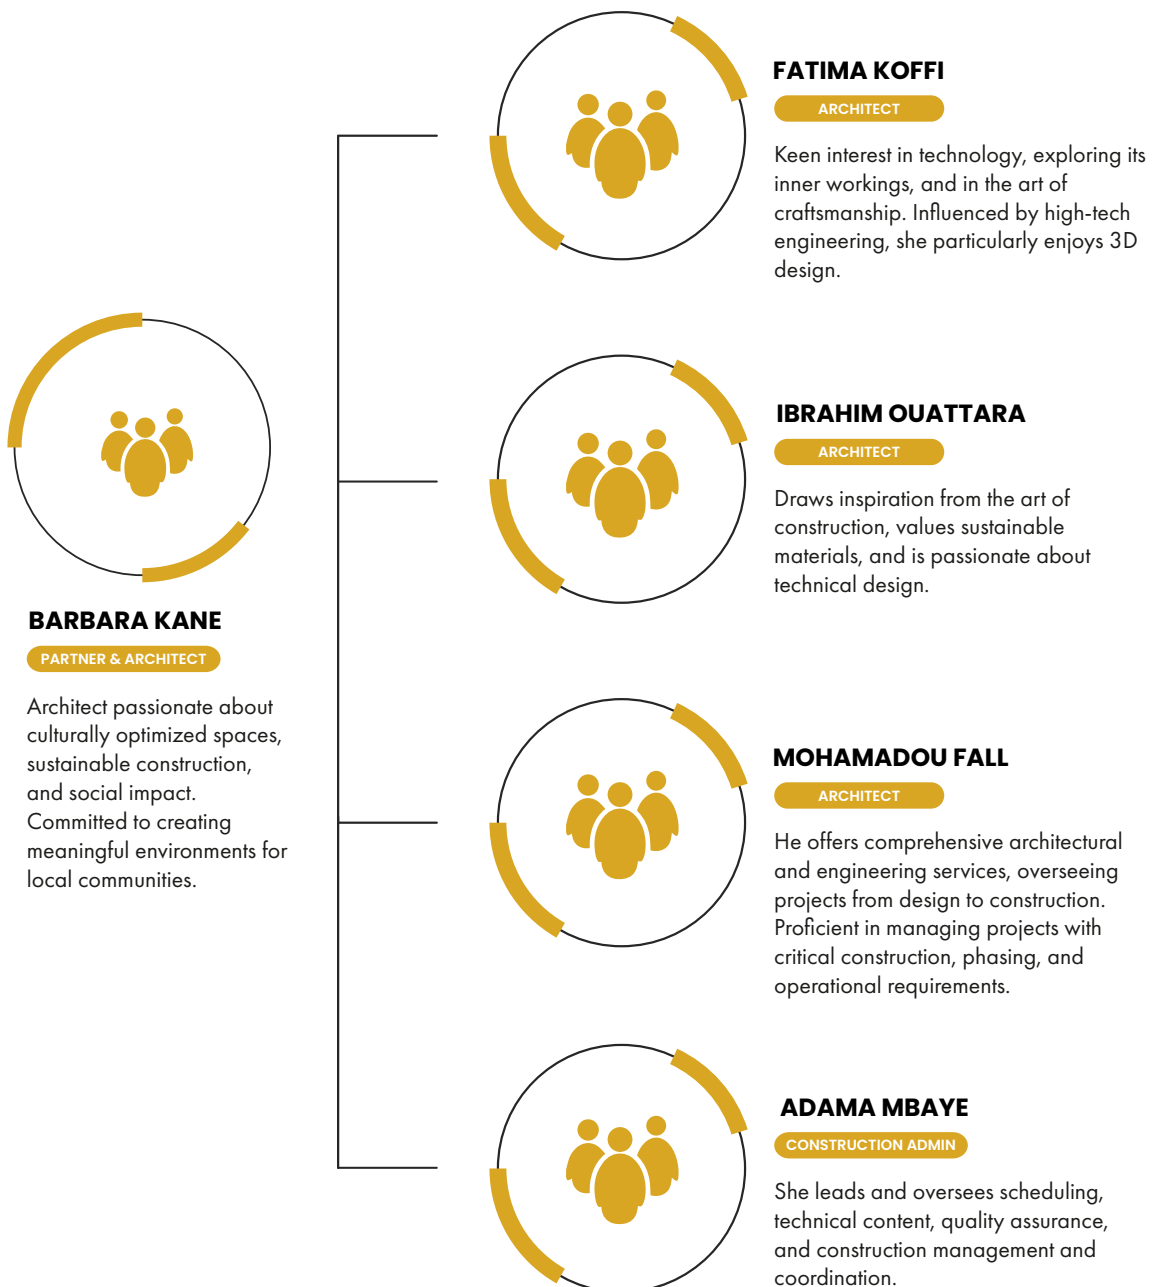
BARBARA KANE

PARTNER & ARCHITECT

Architect passionate about culturally optimized spaces, sustainable construction, and social impact. Committed to creating meaningful environments for local communities.

FATIMA KOFFI

ARCHITECT

Keen interest in technology, exploring its inner workings, and in the art of craftsmanship. Influenced by high-tech engineering, she particularly enjoys 3D design.

IBRAHIM OUATTARA

ARCHITECT

Draws inspiration from the art of construction, values sustainable materials, and is passionate about technical design.

MOHAMADOU FALL

ARCHITECT

He offers comprehensive architectural and engineering services, overseeing projects from design to construction. Proficient in managing projects with critical construction, phasing, and operational requirements.

ADAMA MBAYE

CONSTRUCTION ADMIN

She leads and oversees scheduling, technical content, quality assurance, and construction management and coordination.